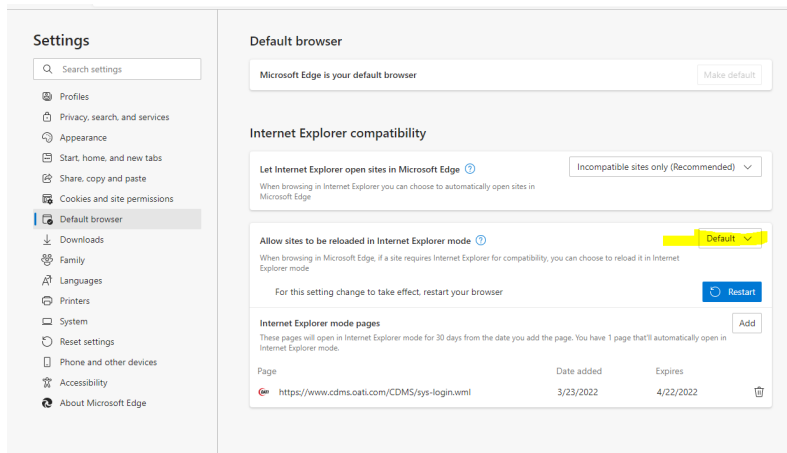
Settings

Search settings

Profiles
Privacy, search, and services
Appearance
Start, home, and new tabs
Share, copy and paste
Cookies and site permissions
Default browser
Downloads
Family
Languages
Printers
System
Reset settings
Phone and other devices
Accessibility
About Microsoft Edge

Default browser

Microsoft Edge is your default browser

Make default

Internet Explorer compatibility

Let Internet Explorer open sites in Microsoft Edge

When browsing in Internet Explorer you can choose to automatically open sites in Microsoft Edge

Incompatible sites only (Recommended)

Allow sites to be reloaded in Internet Explorer mode

When browsing in Microsoft Edge, if a site requires Internet Explorer for compatibility, you can choose to reload it in Internet Explorer mode

Default

For this setting change to take effect, restart your browser

Restart

Internet Explorer mode pages

These pages will open in Internet Explorer mode for 30 days from the date you add the page. You have 1 page that'll automatically open in Internet Explorer mode.

Add

| Page | Date added | Expires |
|---|---|---|
| https://www.cdms.oati.com/CDMS/sys-login.wml | 3/23/2022 | 4/22/2022 |